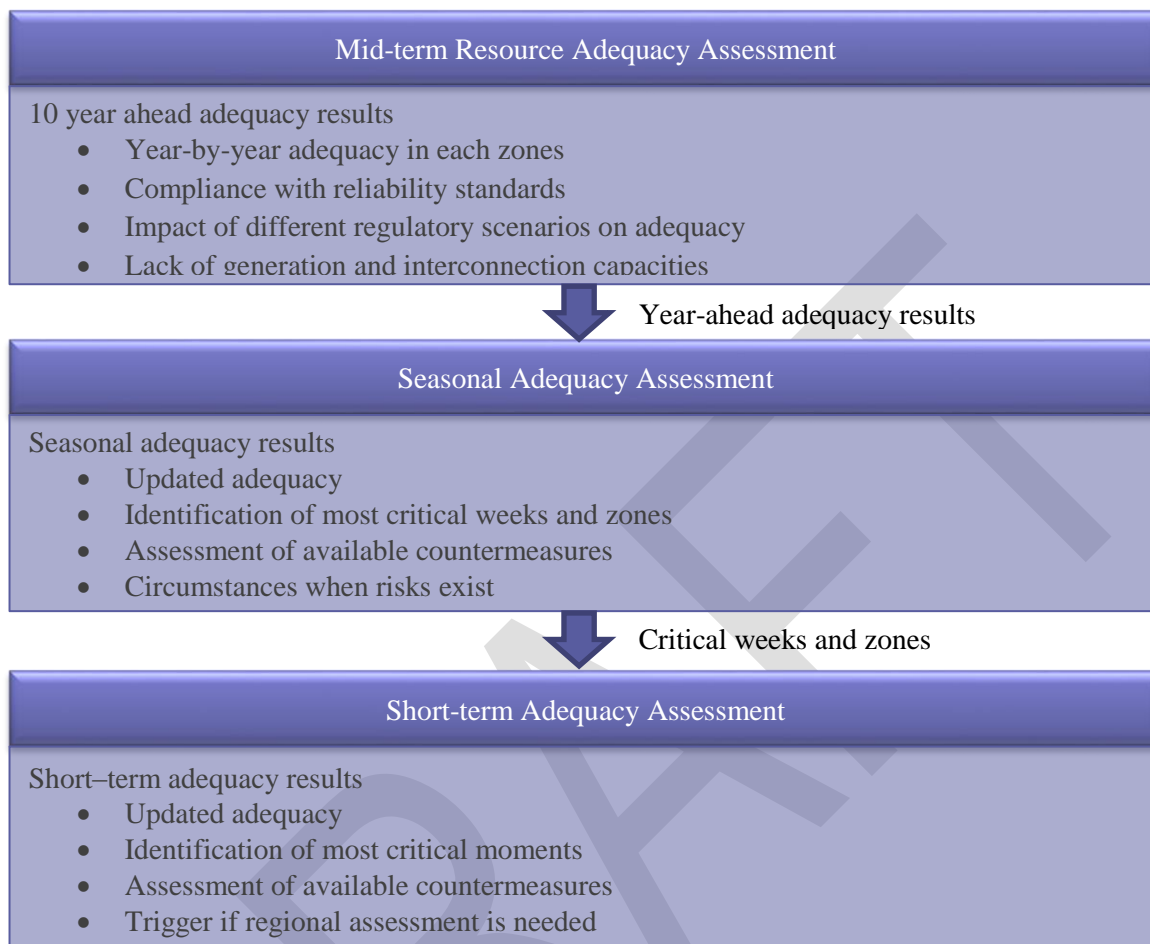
Mid-term Resource Adequacy Assessment

10 year ahead adequacy results
- Year-by-year adequacy in each zones
- Compliance with reliability standards
- Impact of different regulatory scenarios on adequacy
- Lack of generation and interconnection capacities

Year-ahead adequacy results

Seasonal Adequacy Assessment

Seasonal adequacy results
- Updated adequacy
- Identification of most critical weeks and zones
- Assessment of available countermeasures
- Circumstances when risks exist

Critical weeks and zones

Short-term Adequacy Assessment

Short–term adequacy results
- Updated adequacy
- Identification of most critical moments
- Assessment of available countermeasures
- Trigger if regional assessment is needed

DRAFT